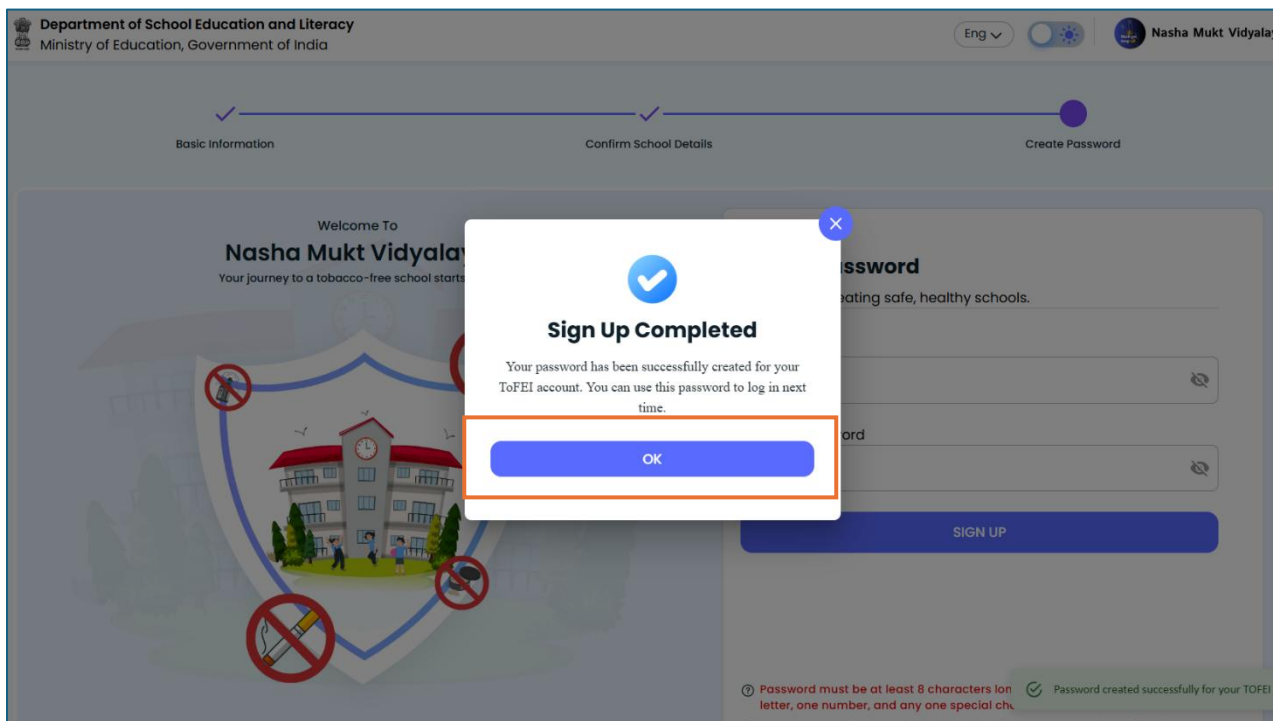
Department of School Education and Literacy
Ministry of Education, Government of India

Eng

Nasha Mukt Vidyalay

Basic Information

Confirm School Details

Create Password

Welcome To
Nasha Mukt Vidyalay
Your journey to a tobacco-free school starts

ssword
eating safe, healthy schools.

ord

SIGN UP

Sign Up Completed

Your password has been successfully created for your ToFEI account. You can use this password to log in next time.

OK

Password must be at least 8 characters lon letter, one number, and any one special ch

Password created successfully for your TOFEI